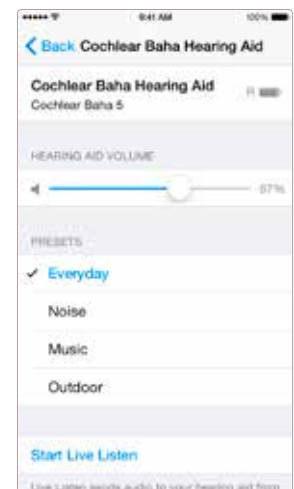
9:41 AM
100%

Back Cochlear Baha Hearing Aid

Cochlear Baha Hearing Aid
Cochlear Baha 5
R

HEARING AID VOLUME

57%

PRESETS

✓ Everyday

Noise

Music

Outdoor

Start Live Listen

Live Listen sends audio to your hearing aid from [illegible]